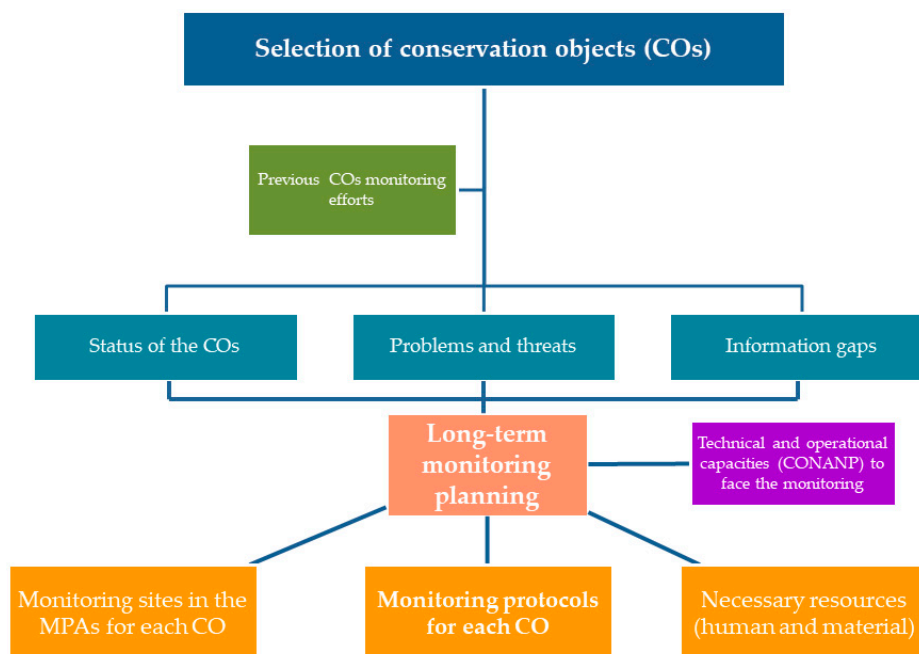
Selection of conservation objects (COs)

Previous COs monitoring efforts

Status of the COs

Problems and threats

Information gaps

Long-term monitoring planning

Technical and operational capacities (CONANP) to face the monitoring

Monitoring sites in the MPAs for each CO

Monitoring protocols for each CO

Necessary resources (human and material)